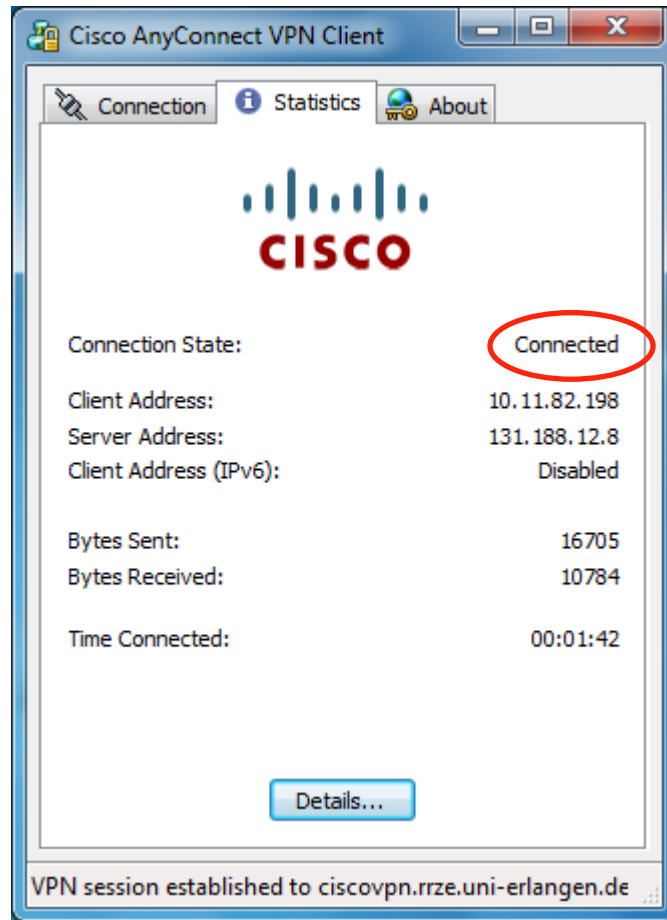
Cisco AnyConnect VPN Client

Connection Statistics About

CISCO

Connection State: Connected

Client Address: 10.11.82.198
Server Address: 131.188.12.8
Client Address (IPv6): Disabled

Bytes Sent: 16705
Bytes Received: 10784

Time Connected: 00:01:42

Details...

VPN session established to ciscovpn.rrze.uni-erlangen.de